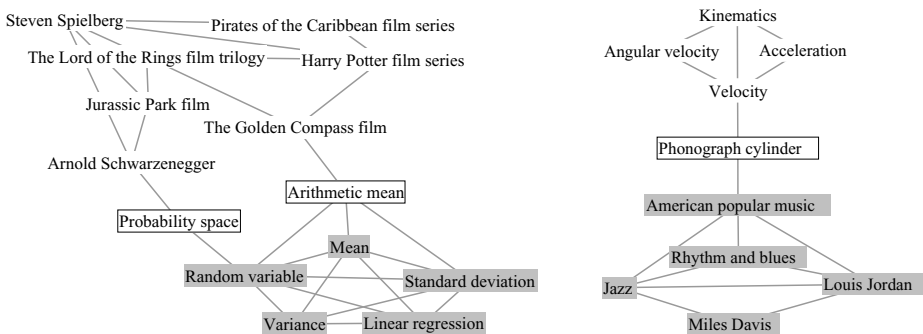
Steven Spielberg

Pirates of the Caribbean film series

The Lord of the Rings film trilogy

Harry Potter film series

Jurassic Park film

The Golden Compass film

Arnold Schwarzenegger

Arithmetic mean

Probability space

Mean

Random variable

Standard deviation

Variance

Linear regression

Kinematics

Angular velocity

Acceleration

Velocity

Phonograph cylinder

American popular music

Rhythm and blues

Jazz

Louis Jordan

Miles Davis